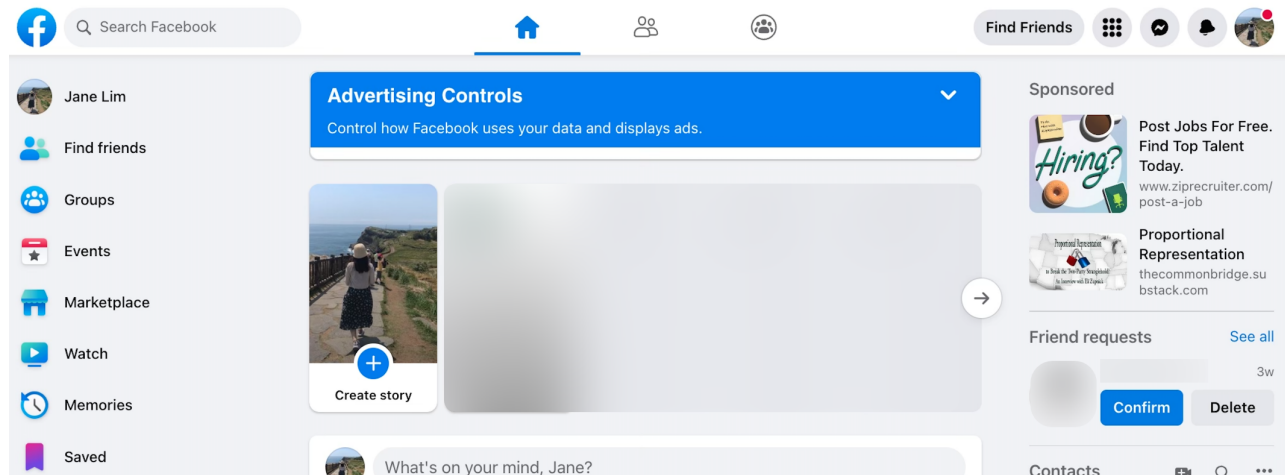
Search Facebook

Find Friends

Jane Lim

Find friends

Groups

Events

Marketplace

Watch

Memories

Saved

Advertising Controls

Control how Facebook uses your data and displays ads.

Create story

What's on your mind, Jane?

Sponsored

Hiring?

Post Jobs For Free. Find Top Talent Today.

www.ziprecruiter.com/post-a-job

Proportional Representation

Proportional Representation

thecommonbridge.substack.com

Friend requests

See all

3w

Confirm

Delete

Contacts